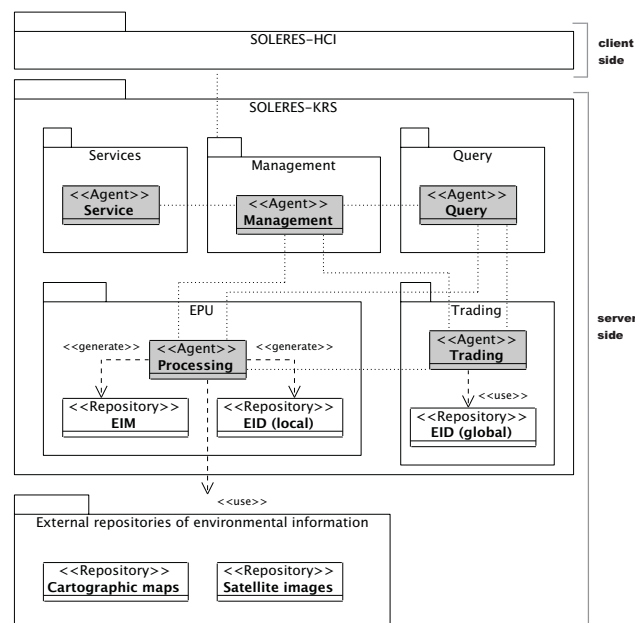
SOLERES-HCI

client side

SOLERES-KRS

Services

<<Agent>>
Service

Management

<<Agent>>
Management

Query

<<Agent>>
Query

server side

EPU

<<generate>>

<<Agent>>
Processing

<<generate>>

<<Repository>>
EIM

<<Repository>>
EID (local)

Trading

<<Agent>>
Trading

<<use>>

<<Repository>>
EID (global)

<<use>>

External repositories of environmental information

<<Repository>>
Cartographic maps

<<Repository>>
Satellite images